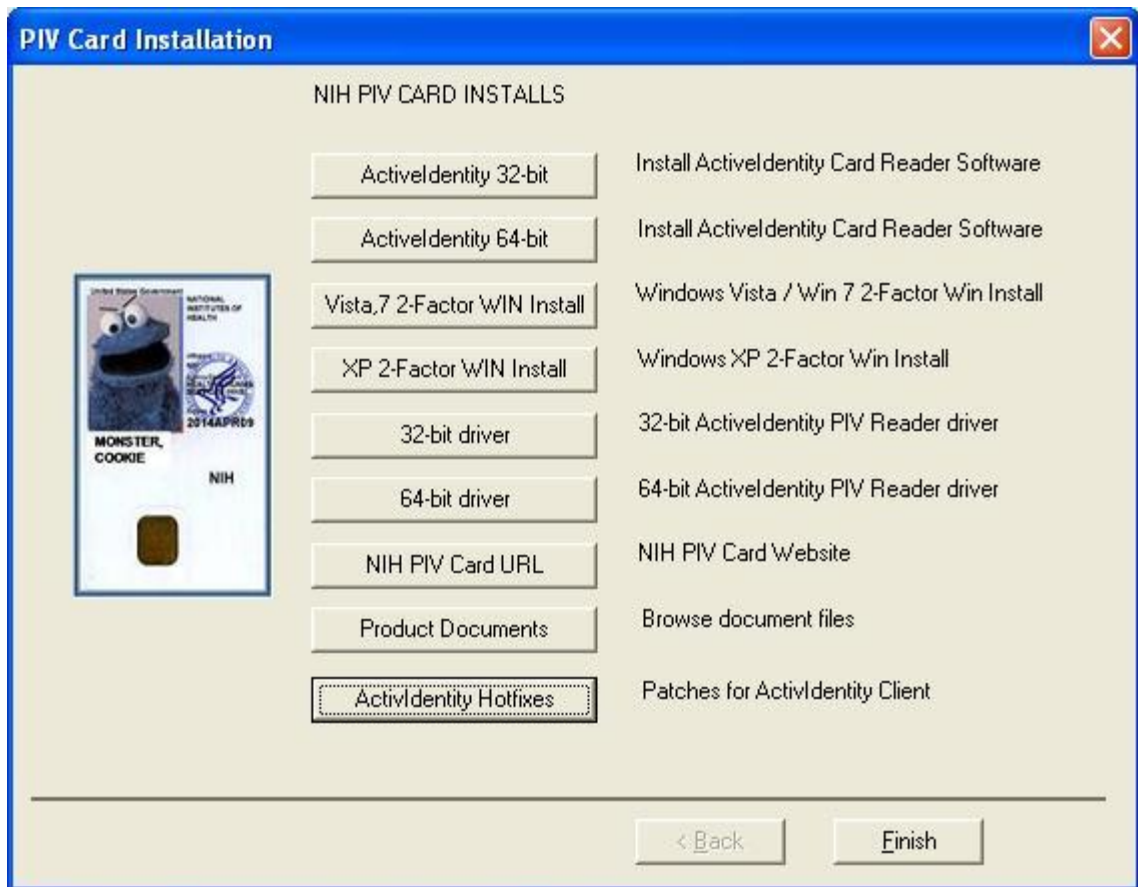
PIV Card Installation

NIH PIV CARD INSTALLS

United States Government
NATIONAL INSTITUTES OF HEALTH
2014APR09
MONSTER, COOKIE
NIH

ActiveIdentity 32-bit
Install ActiveIdentity Card Reader Software

ActiveIdentity 64-bit
Install ActiveIdentity Card Reader Software

Vista,7 2-Factor WIN Install
Windows Vista / Win 7 2-Factor Win Install

XP 2-Factor WIN Install
Windows XP 2-Factor Win Install

32-bit driver
32-bit ActiveIdentity PIV Reader driver

64-bit driver
64-bit ActiveIdentity PIV Reader driver

NIH PIV Card URL
NIH PIV Card Website

Product Documents
Browse document files

ActivIdentity Hotfixes
Patches for ActivIdentity Client

< Back
Finish